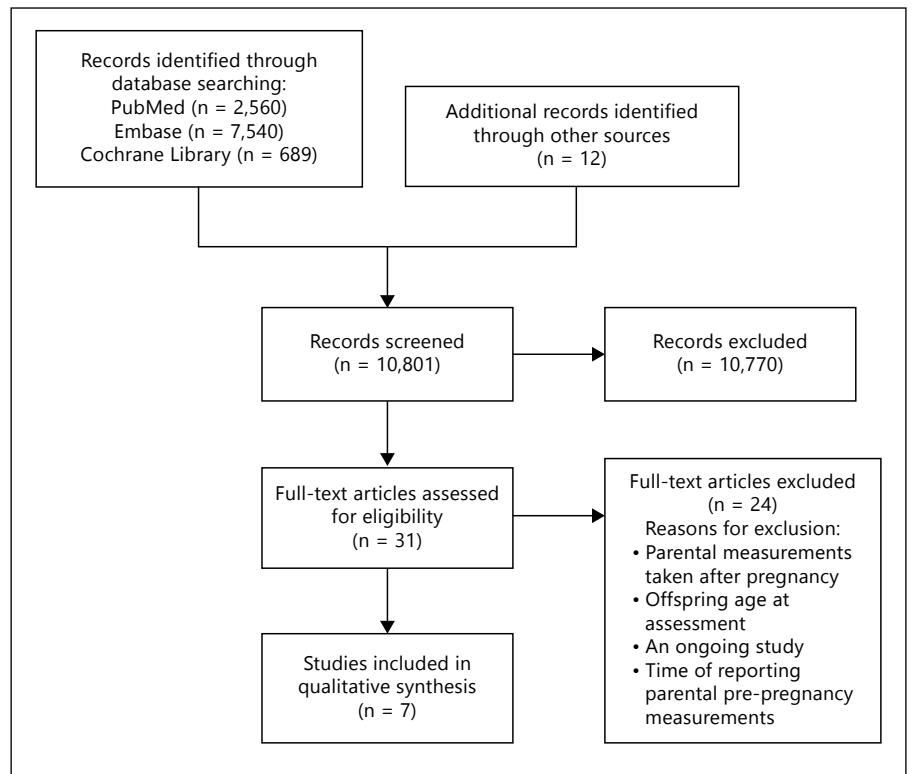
Records identified through database searching:
PubMed (n = 2,560)
Embase (n = 7,540)
Cochrane Library (n = 689)

Additional records identified through other sources
(n = 12)

Records screened
(n = 10,801)

Records excluded
(n = 10,770)

Full-text articles assessed for eligibility
(n = 31)

Full-text articles excluded
(n = 24)
Reasons for exclusion:
• Parental measurements taken after pregnancy
• Offspring age at assessment
• An ongoing study
• Time of reporting parental pre-pregnancy measurements

Studies included in qualitative synthesis
(n = 7)